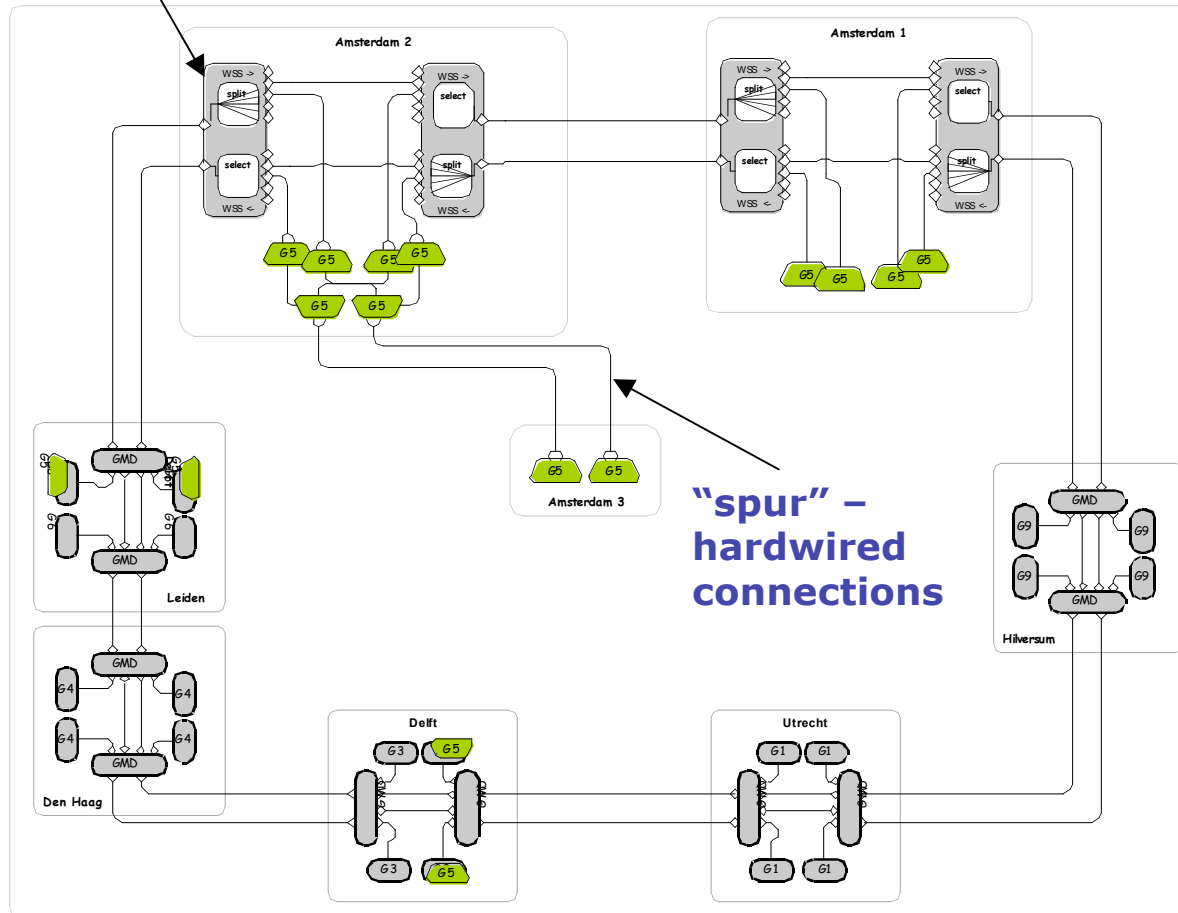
Amsterdam 2

WSS ->
split
select
WSS <-

WSS ->
select
split
WSS <-

G5 G5 G5 G5
G5 G5

Amsterdam 1

WSS ->
split
select
WSS <-

WSS ->
select
split
WSS <-

G5 G5 G5 G5

G5 G5
Amsterdam 3

"spur" – hardwired connections

GMD
G5 G5
G6 G6
GMD
Leiden

GMD
G4 G4
G4 G4
GMD
Den Haag

Delft
G3 G5
GMD GMD
G3 G5

Utrecht
G1 G1
GMD GMD
G1 G1

GMD
G9 G9
G9 G9
GMD
Hilversum